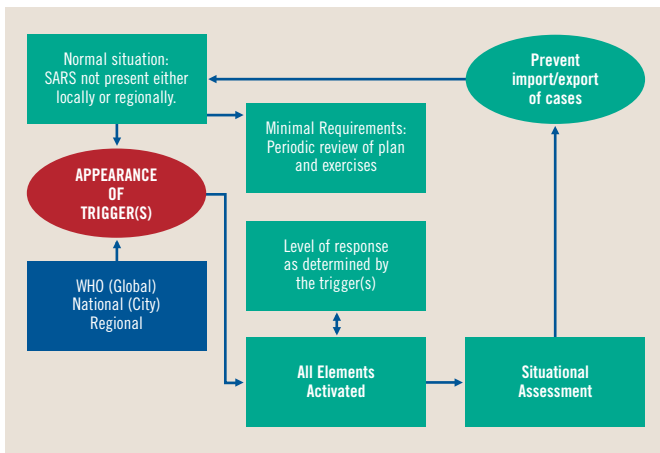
Normal situation: SARS not present either locally or regionally.

Prevent import/export of cases

Minimal Requirements: Periodic review of plan and exercises

APPEARANCE OF TRIGGER(S)

Level of response as determined by the trigger(s)

WHO (Global) National (City) Regional

All Elements Activated

Situational Assessment